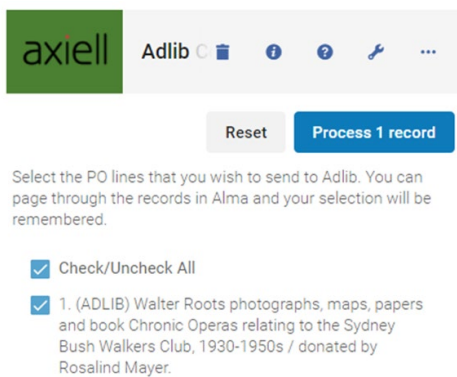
axiell

Adlib C

Reset

Process 1 record

Select the PO lines that you wish to send to Adlib. You can page through the records in Alma and your selection will be remembered.

Check/Uncheck All

1. (ADLIB) Walter Roots photographs, maps, papers and book Chronic Operas relating to the Sydney Bush Walkers Club, 1930-1950s / donated by Rosalind Mayer.